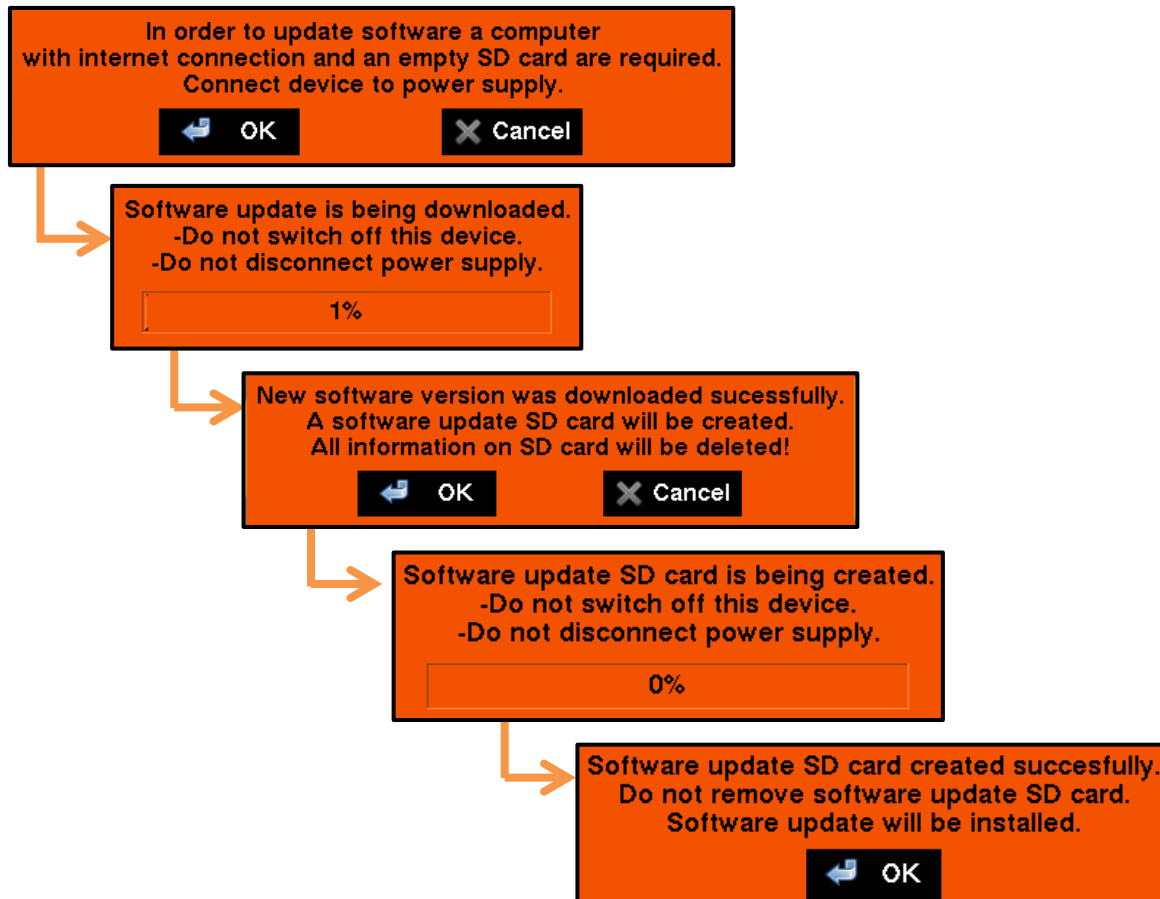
In order to update software a computer with internet connection and an empty SD card are required. Connect device to power supply.

OK

Cancel

Software update is being downloaded.
-Do not switch off this device.
-Do not disconnect power supply.

1%

New software version was downloaded sucessfully.
A software update SD card will be created.
All information on SD card will be deleted!

OK

Cancel

Software update SD card is being created.
-Do not switch off this device.
-Do not disconnect power supply.

0%

Software update SD card created succesfully.
Do not remove software update SD card.
Software update will be installed.

OK